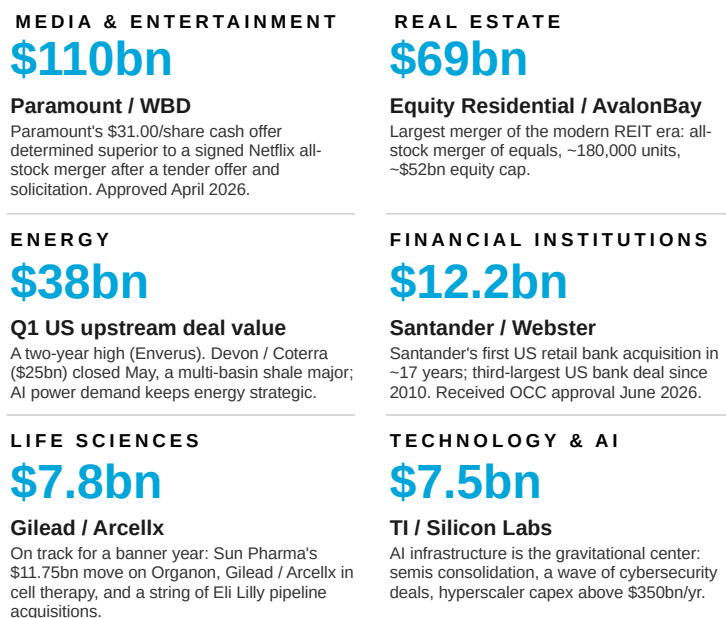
MEDIA & ENTERTAINMENT
$110bn
Paramount / WBD
Paramount's $31.00/share cash offer determined superior to a signed Netflix all-stock merger after a tender offer and solicitation. Approved April 2026.

REAL ESTATE
$69bn
Equity Residential / AvalonBay
Largest merger of the modern REIT era: all-stock merger of equals, ~180,000 units, ~$52bn equity cap.

ENERGY
$38bn
Q1 US upstream deal value
A two-year high (Enverus). Devon / Coterra ($25bn) closed May, a multi-basin shale major; AI power demand keeps energy strategic.

FINANCIAL INSTITUTIONS
$12.2bn
Santander / Webster
Santander's first US retail bank acquisition in ~17 years; third-largest US bank deal since 2010. Received OCC approval June 2026.

LIFE SCIENCES
$7.8bn
Gilead / Arcellx
On track for a banner year: Sun Pharma's $11.75bn move on Organon, Gilead / Arcellx in cell therapy, and a string of Eli Lilly pipeline acquisitions.

TECHNOLOGY & AI
$7.5bn
TI / Silicon Labs
AI infrastructure is the gravitational center: semis consolidation, a wave of cybersecurity deals, hyperscaler capex above $350bn/yr.